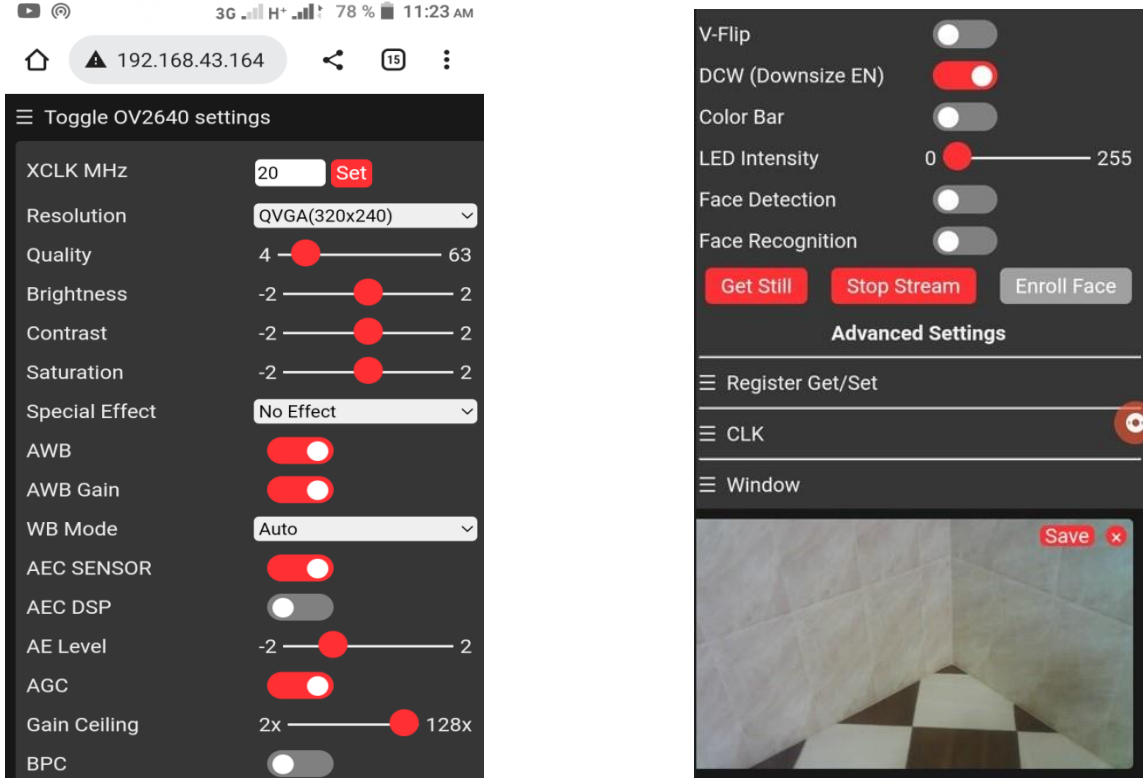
3G H⁺ 78 % 11:23 AM

192.168.43.164

15

☰ Toggle OV2640 settings

| | |
|---|---|
| XCLK MHz | 20 Set |
| Resolution | QVGA(320x240) |
| Quality | 4 63 |
| Brightness | -2 2 |
| Contrast | -2 2 |
| Saturation | -2 2 |
| Special Effect | No Effect |
| AWB | |
| AWB Gain | |
| WB Mode | Auto |
| AEC SENSOR | |
| AEC DSP | |
| AE Level | -2 2 |
| AGC | |
| Gain Ceiling | 2x 128x |
| BPC | |

V-Flip

DCW (Downsize EN)

Color Bar

LED Intensity 0 255

Face Detection

Face Recognition

Get Still Stop Stream Enroll Face

Advanced Settings

☰ Register Get/Set

☰ CLK

☰ Window

Save ×